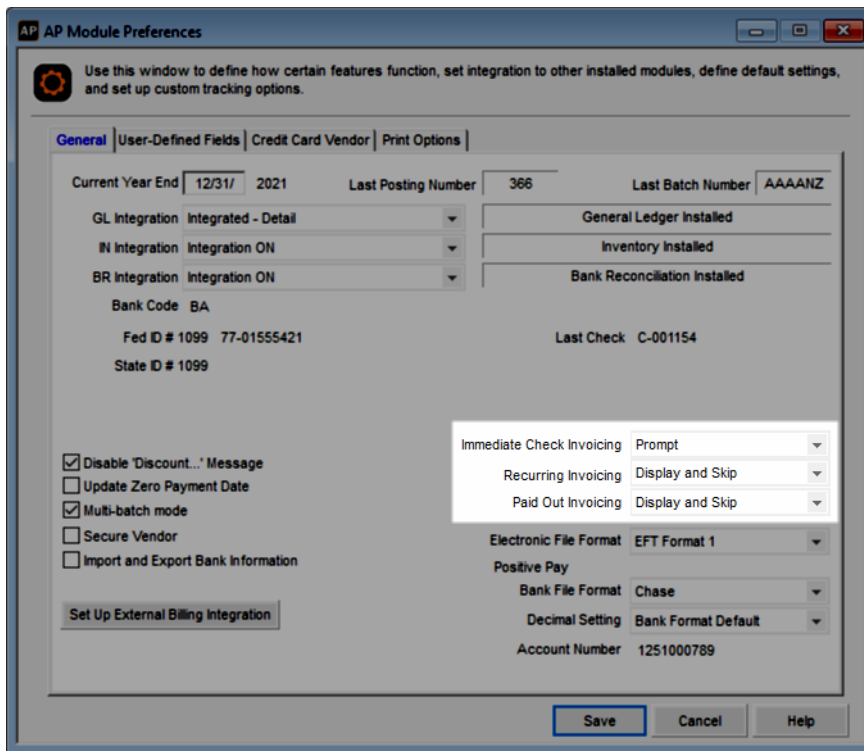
AP AP Module Preferences

Use this window to define how certain features function, set integration to other installed modules, define default settings, and set up custom tracking options.

General | User-Defined Fields | Credit Card Vendor | Print Options

Current Year End 12/31/ 2021
Last Posting Number 366
Last Batch Number AAAANZ

GL Integration Integrated - Detail
General Ledger Installed

IN Integration Integration ON
Inventory Installed

BR Integration Integration ON
Bank Reconciliation Installed

Bank Code BA

Fed ID # 1099 77-01555421
Last Check C-001154

State ID # 1099

Immediate Check Invoicing Prompt
Recurring Invoicing Display and Skip
Paid Out Invoicing Display and Skip

Disable 'Discount...' Message
Update Zero Payment Date
Multi-batch mode
Secure Vendor
Import and Export Bank Information

Electronic File Format EFT Format 1
Positive Pay
Bank File Format Chase
Decimal Setting Bank Format Default
Account Number 1251000789

Set Up External Billing Integration

Save
Cancel
Help